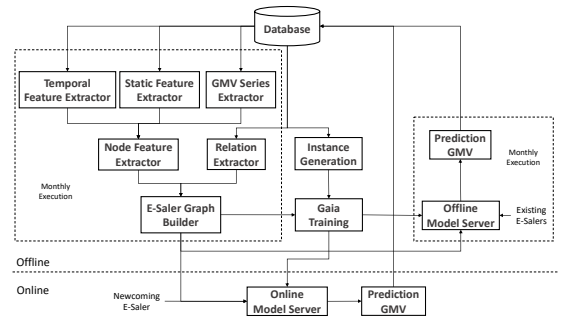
Database

Temporal Feature Extractor

Static Feature Extractor

GMV Series Extractor

Node Feature Extractor

Relation Extractor

Instance Generation

Prediction GMV

Monthly Execution

Monthly Execution

E-Saler Graph Builder

Gaia Training

Offline Model Server

Existing E-Salers

Offline

Online

Newcoming E-Saler

Online Model Server

Prediction GMV